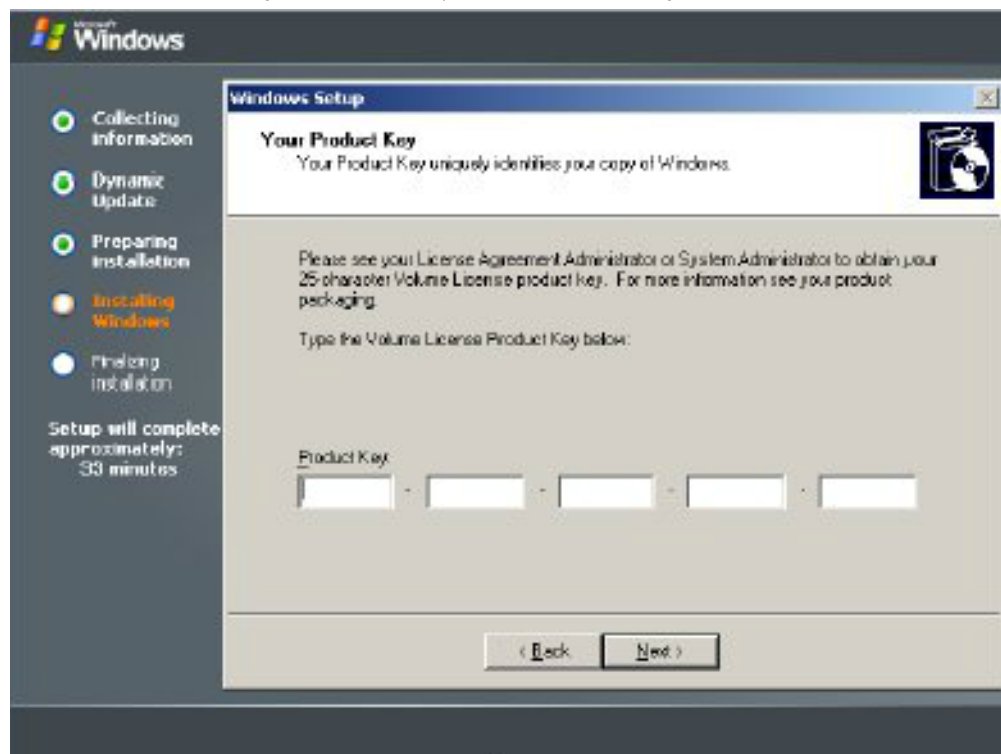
Microsoft Windows

Collecting information

Dynamic Update

Preparing installation

Installing Windows

Finalizing installation

Setup will complete approximately: 33 minutes

Windows Setup

Your Product Key
Your Product Key uniquely identifies your copy of Windows.

Please see your License Agreement Administrator or System Administrator to obtain your 25-character Volume License product key. For more information see your product packaging.

Type the Volume License Product Key below:

Product Key:

- - - -

< Back

Next >